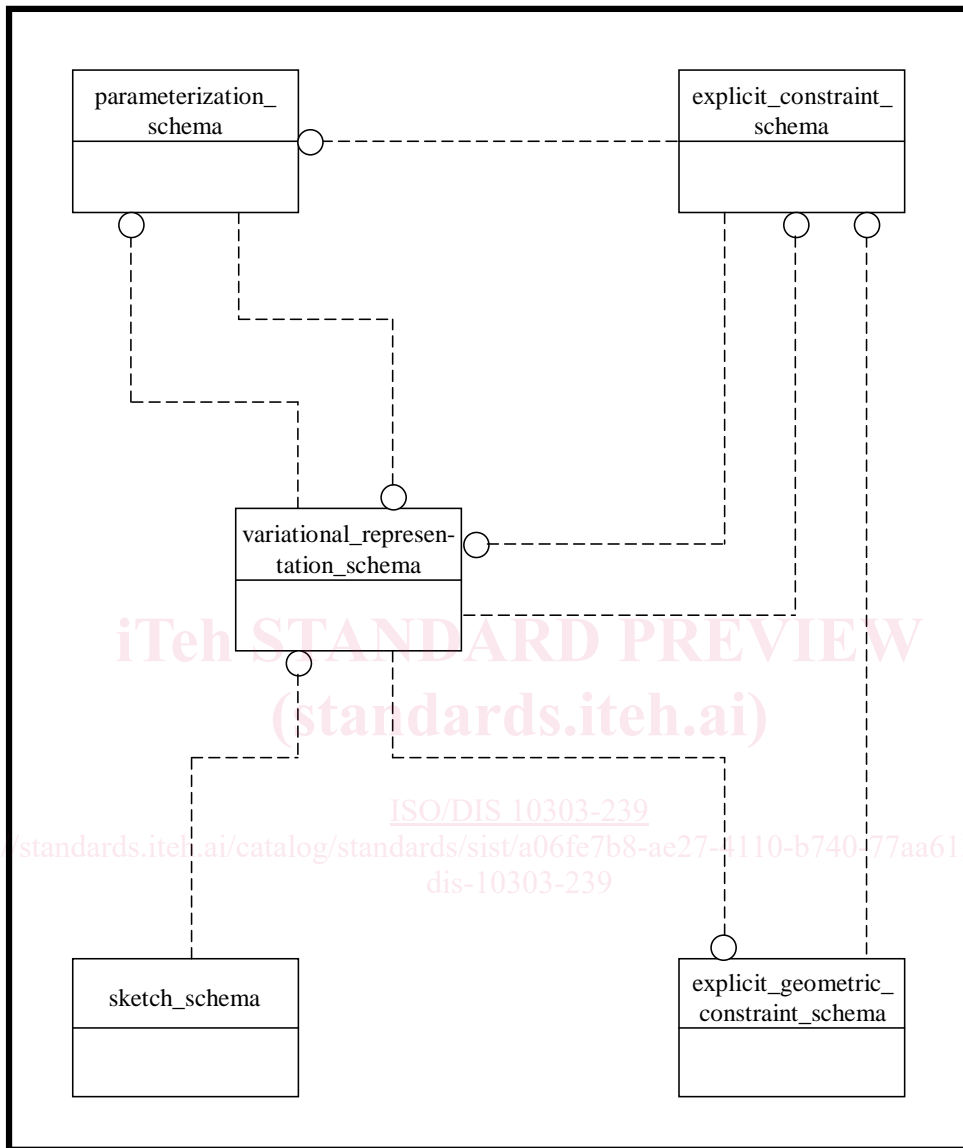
parameterization_schema

explicit_constraint_schema

variational_representation_schema

iTeh STANDARD PREVIEW
(standards.iteh.ai)

ISO/DIS 10303-239
/standards.iteh.ai/catalog/standards/sist/a06fe7b8-ae27-4110-b740-77aa61
dis-10303-239

sketch_schema

explicit_geometric_constraint_schema